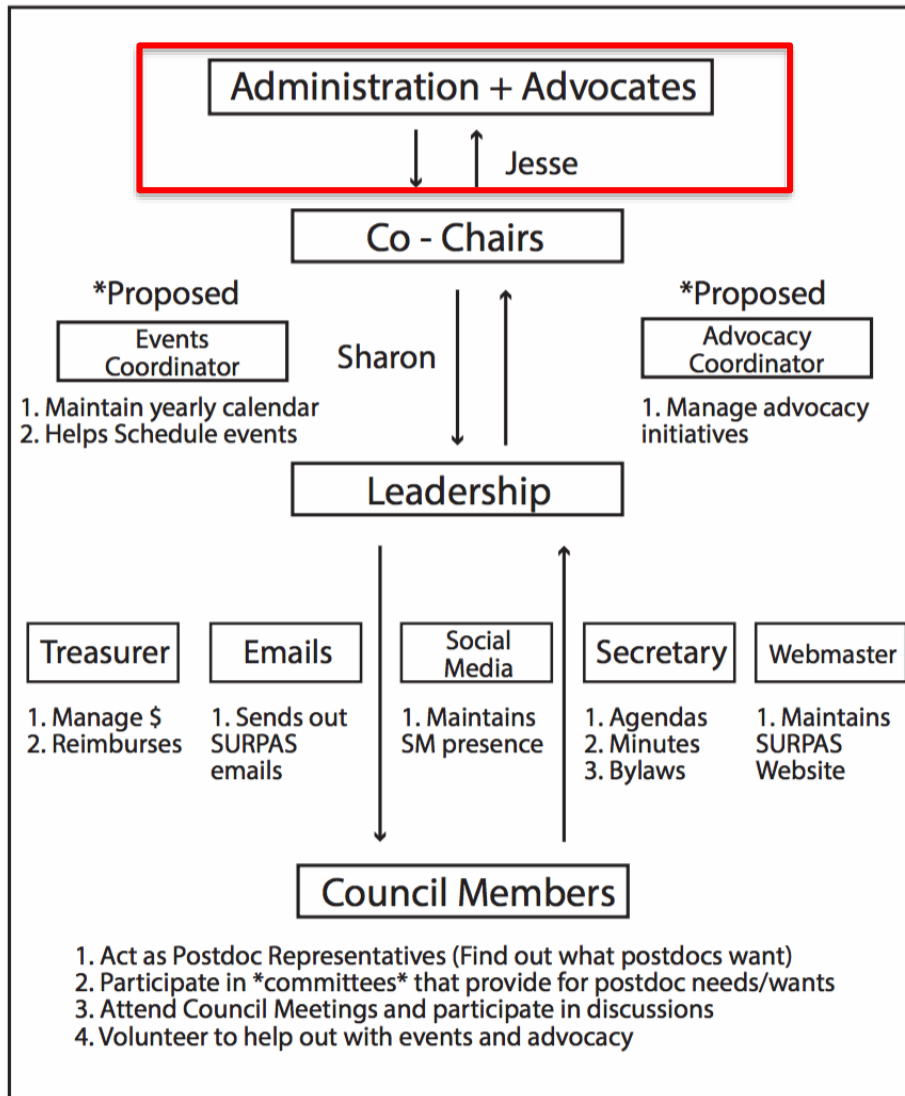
Administration + Advocates

Jesse

Co - Chairs

*Proposed

Events Coordinator

1. Maintain yearly calendar
2. Helps Schedule events

Sharon

*Proposed

Advocacy Coordinator

1. Manage advocacy initiatives

Leadership

Treasurer

1. Manage $
2. Reimburses

Emails

1. Sends out SURPAS emails

Social Media

1. Maintains SM presence

Secretary

1. Agendas
2. Minutes
3. Bylaws

Webmaster

1. Maintains SURPAS Website

Council Members

1. Act as Postdoc Representatives (Find out what postdocs want)
2. Participate in *committees* that provide for postdoc needs/wants
3. Attend Council Meetings and participate in discussions
4. Volunteer to help out with events and advocacy